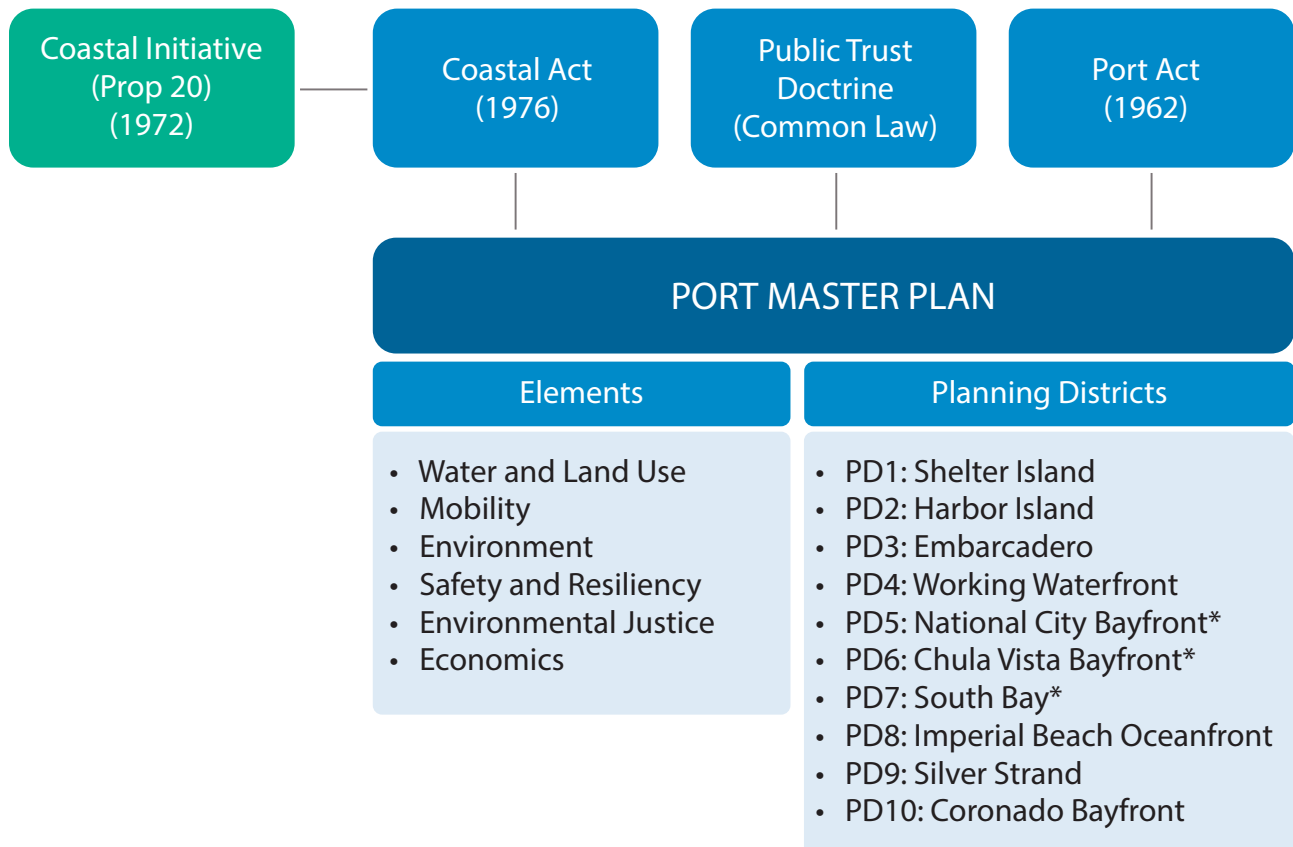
Coastal Initiative
(Prop 20)
(1972)

Coastal Act
(1976)

Public Trust
Doctrine
(Common Law)

Port Act
(1962)

PORT MASTER PLAN

Elements

- Water and Land Use
- Mobility
- Environment
- Safety and Resiliency
- Environmental Justice
- Economics

Planning Districts

- PD1: Shelter Island
- PD2: Harbor Island
- PD3: Embarcadero
- PD4: Working Waterfront
- PD5: National City Bayfront*
- PD6: Chula Vista Bayfront*
- PD7: South Bay*
- PD8: Imperial Beach Oceanfront
- PD9: Silver Strand
- PD10: Coronado Bayfront